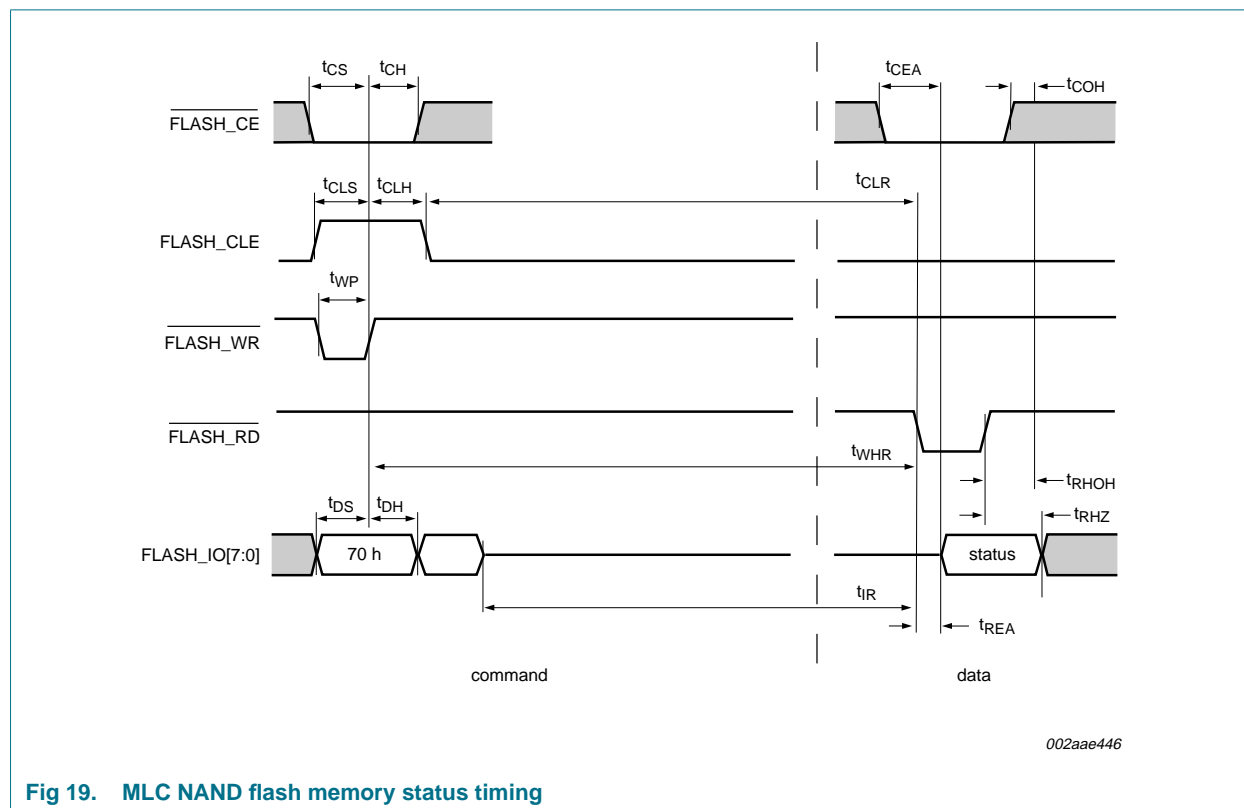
$t_{CS}$ $t_{CH}$

$t_{CEA}$ $t_{COH}$

$\overline{FLASH\_CE}$

$t_{CLS}$ $t_{CLH}$

$t_{CLR}$

FLASH_CLE

$t_{WP}$

$\overline{FLASH\_WR}$

$\overline{FLASH\_RD}$

$t_{WHR}$

$t_{RHOH}$

$t_{DS}$ $t_{DH}$

$t_{RHZ}$

FLASH_IO[7:0]

70 h

status

$t_{IR}$

$t_{REA}$

command

data

002aae446

Fig 19. MLC NAND flash memory status timing